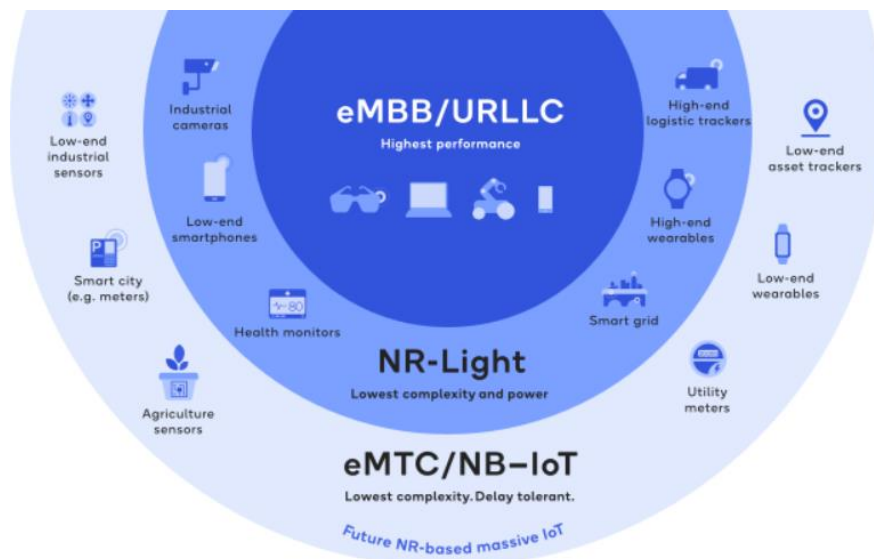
eMBB/URLLC

Highest performance

Industrial cameras

Low-end smartphones

Health monitors

High-end logistic trackers

High-end wearables

Smart grid

NR-Light

Lowest complexity and power

Low-end industrial sensors

Smart city (e.g. meters)

Agriculture sensors

Low-end asset trackers

Low-end wearables

Utility meters

eMTC/NB-IoT

Lowest complexity. Delay tolerant.

Future NR-based massive IoT